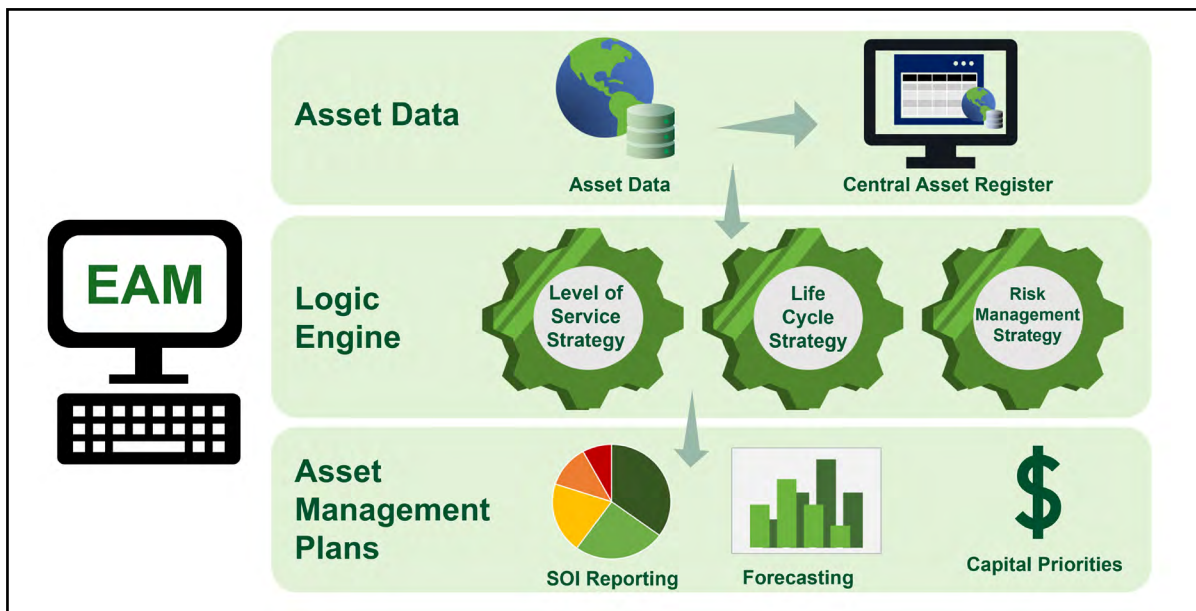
EAM

Asset Data

Asset Data

Central Asset Register

Logic Engine

Level of Service Strategy

Life Cycle Strategy

Risk Management Strategy

Asset Management Plans

SOI Reporting

Forecasting

$

Capital Priorities